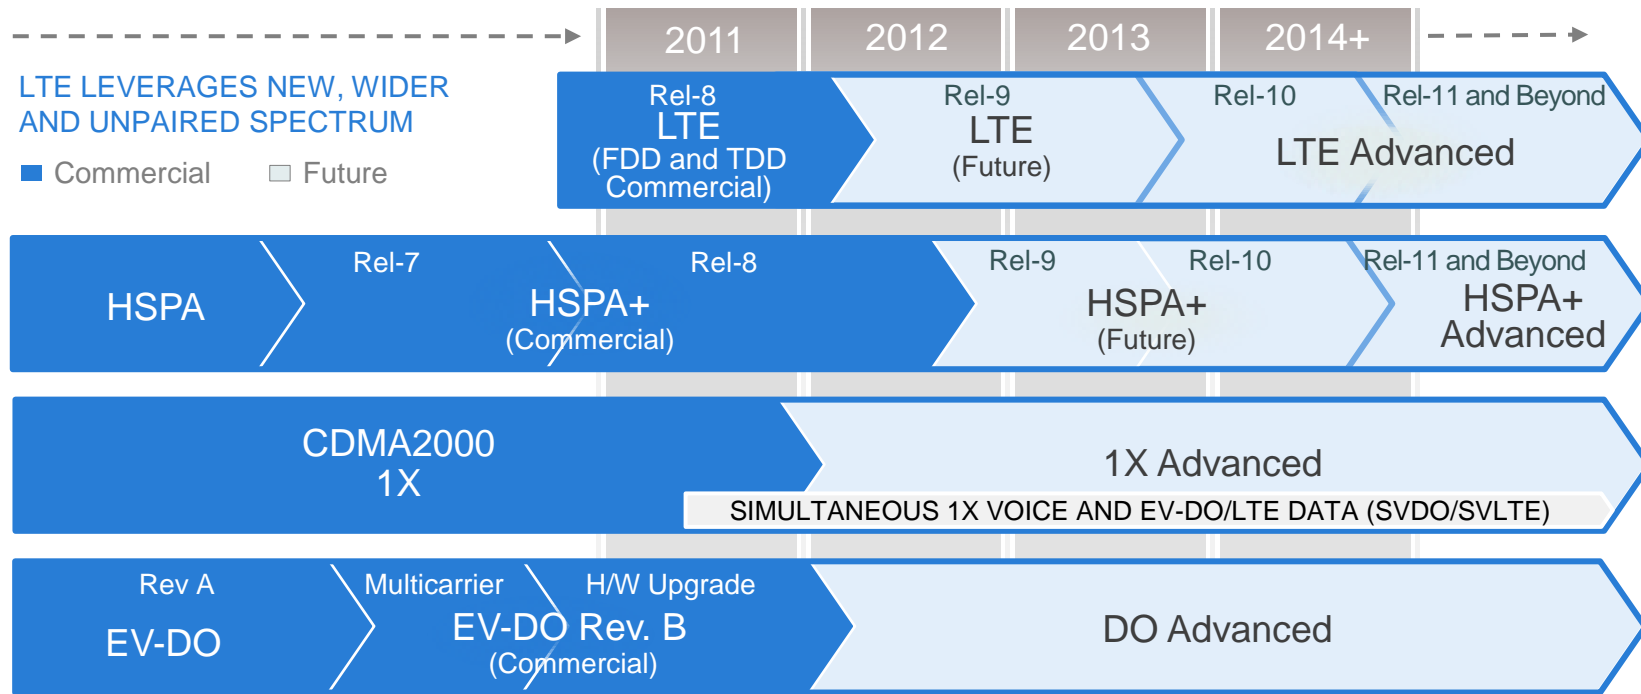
2011 2012 2013 2014+

LTE LEVERAGES NEW, WIDER AND UNPAIRED SPECTRUM

Commercial Future

Rel-8
LTE
(FDD and TDD Commercial)

Rel-9
LTE
(Future)

Rel-10

Rel-11 and Beyond

LTE Advanced

HSPA

Rel-7

Rel-8

HSPA+
(Commercial)

Rel-9

Rel-10

HSPA+
(Future)

Rel-11 and Beyond

HSPA+
Advanced

CDMA2000
1X

1X Advanced

SIMULTANEOUS 1X VOICE AND EV-DO/LTE DATA (SVDO/SVLTE)

Rev A

EV-DO

Multicarrier

H/W Upgrade

EV-DO Rev. B
(Commercial)

DO Advanced